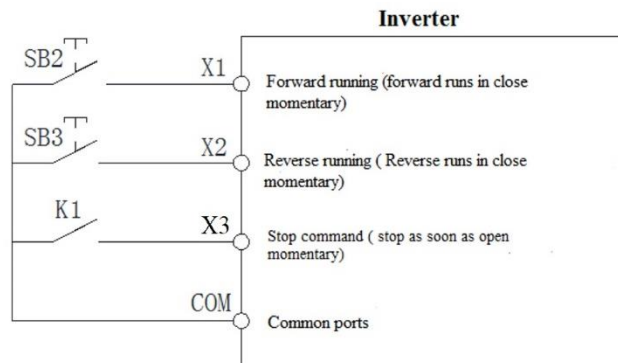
Inverter

SB2

X1

Forward running (forward runs in close momentary)

SB3

X2

Reverse running ( Reverse runs in close momentary)

K1

X3

Stop command ( stop as soon as open momentary)

COM

Common ports